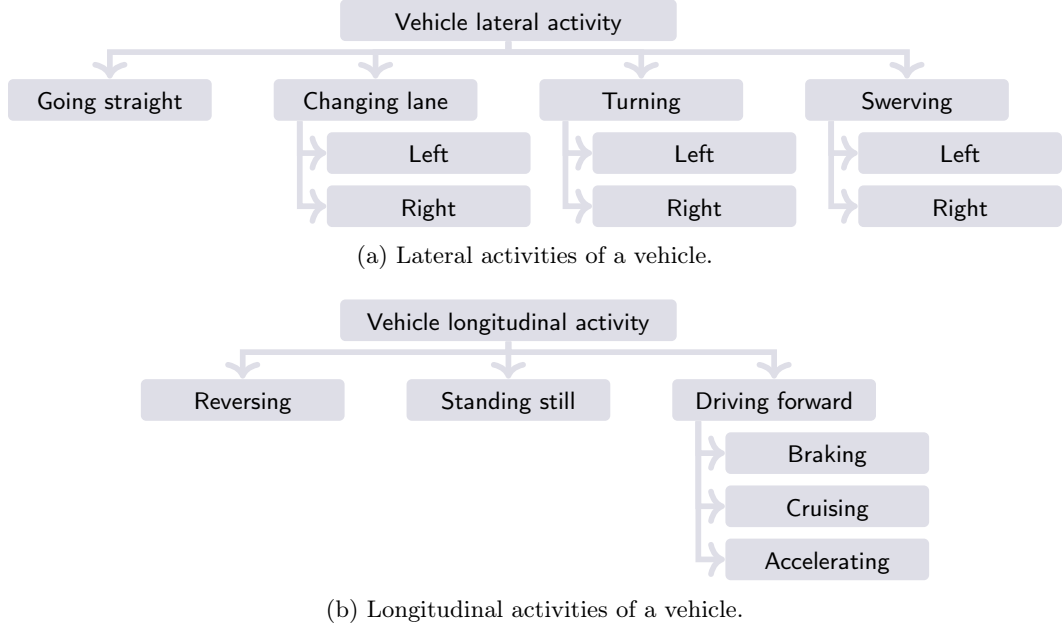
Vehicle lateral activity

Going straight

Changing lane

Left

Right

Turning

Left

Right

Swerving

Left

Right

(a) Lateral activities of a vehicle.

Vehicle longitudinal activity

Reversing

Standing still

Driving forward

Braking

Cruising

Accelerating

(b) Longitudinal activities of a vehicle.